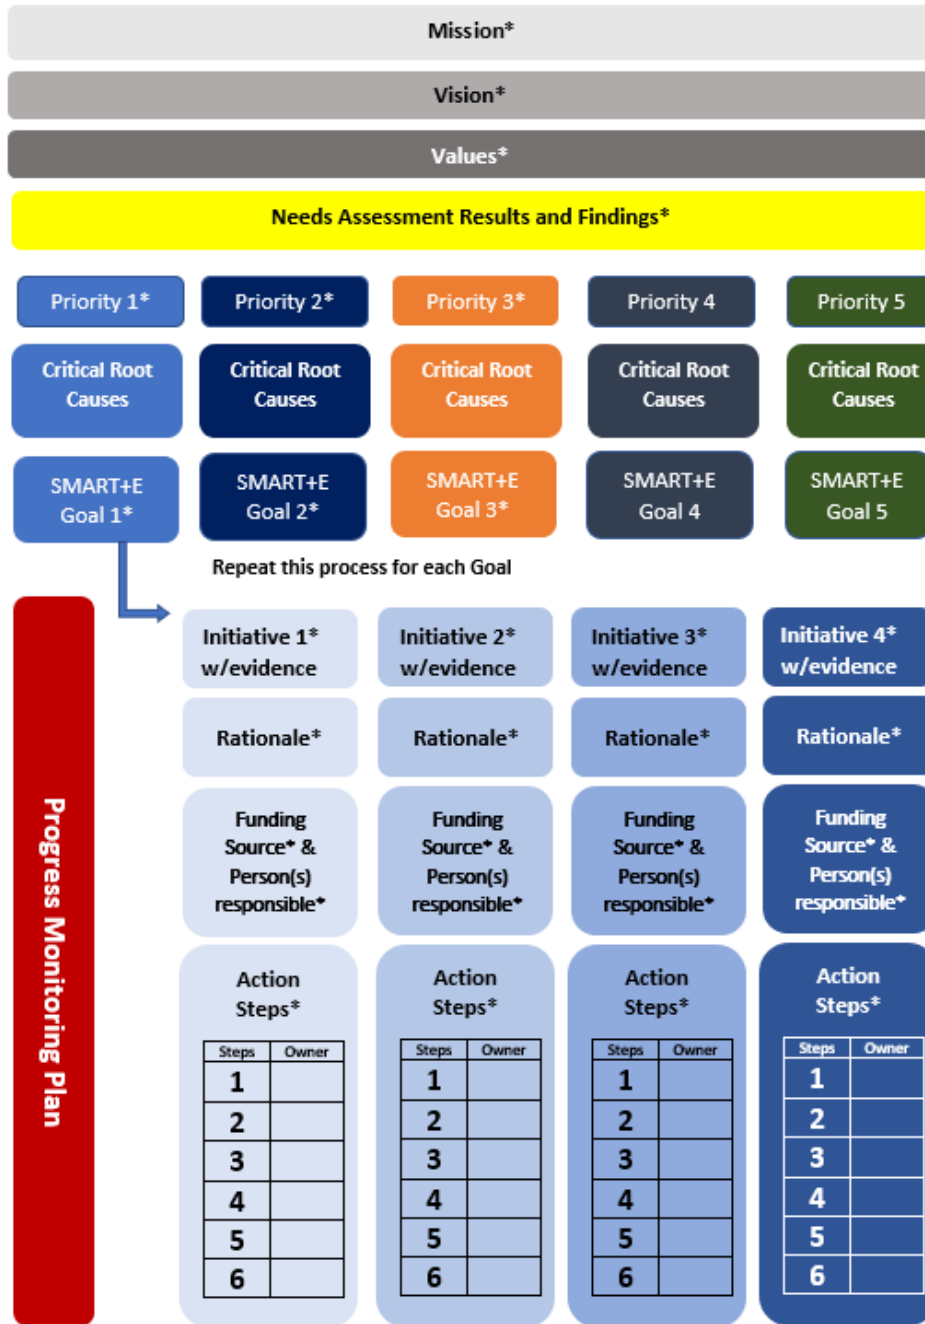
Mission*

Vision*

Values*

Needs Assessment Results and Findings*

Priority 1*

Priority 2*

Priority 3*

Priority 4

Priority 5

Critical Root Causes

Critical Root Causes

Critical Root Causes

Critical Root Causes

Critical Root Causes

SMART+E Goal 1*

SMART+E Goal 2*

SMART+E Goal 3*

SMART+E Goal 4

SMART+E Goal 5

Repeat this process for each Goal

Progress Monitoring Plan

Initiative 1* w/evidence

Initiative 2* w/evidence

Initiative 3* w/evidence

Initiative 4* w/evidence

Rationale*

Rationale*

Rationale*

Rationale*

Funding Source* & Person(s) responsible*

Funding Source* & Person(s) responsible*

Funding Source* & Person(s) responsible*

Funding Source* & Person(s) responsible*

Action Steps*

| Steps | Owner |
|---|---|
| 1 | |
| 2 | |
| 3 | |
| 4 | |
| 5 | |
| 6 | |

Action Steps*

| Steps | Owner |
|---|---|
| 1 | |
| 2 | |
| 3 | |
| 4 | |
| 5 | |
| 6 | |

Action Steps*

| Steps | Owner |
|---|---|
| 1 | |
| 2 | |
| 3 | |
| 4 | |
| 5 | |
| 6 | |

Action Steps*

| Steps | Owner |
|---|---|
| 1 | |
| 2 | |
| 3 | |
| 4 | |
| 5 | |
| 6 | |